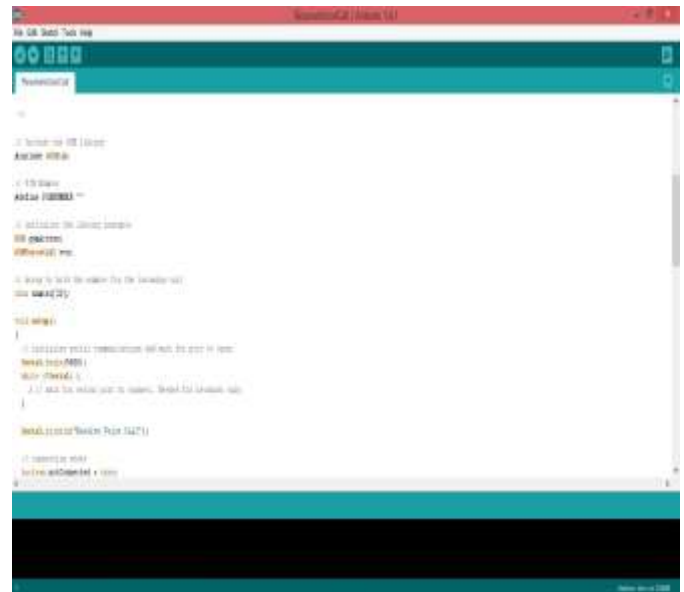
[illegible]
File Edit Sketch Tools Help
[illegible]

*/

// Include the GSM library
#include <GSM.h>

// PIN Number
#define PINNUMBER ""

// initialize the library instance
GSM gsmAccess;
GSMVoiceCall vcs;

// Array to hold the number for the incoming call
char numtel[20];

void setup()
{
// initialize serial communications and wait for port to open:
Serial.begin(9600);
while (!Serial) {
; // wait for serial port to connect. Needed for Leonardo only
}

Serial.println("Receive Voice Call");

// connection state
boolean notConnected = true;

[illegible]